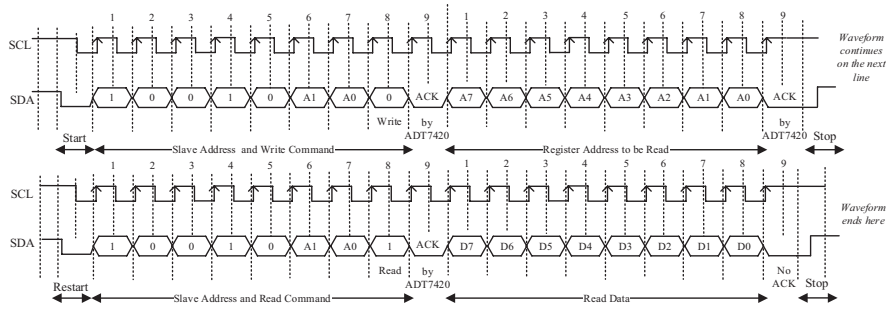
1 2 3 4 5 6 7 8 9 1 2 3 4 5 6 7 8 9

SCL

*Waveform continues on the next line*

SDA 1 0 0 1 0 A1 A0 0 ACK A7 A6 A5 A4 A3 A2 A1 A0 ACK

Write by ADT7420 by ADT7420

Start Slave Address and Write Command Register Address to be Read Stop

1 2 3 4 5 6 7 8 9 1 2 3 4 5 6 7 8 9

SCL

*Waveform ends here*

SDA 1 0 0 1 0 A1 A0 1 ACK D7 D6 D5 D4 D3 D2 D1 D0

Read by ADT7420 No ACK

Restart Slave Address and Read Command Read Data Stop